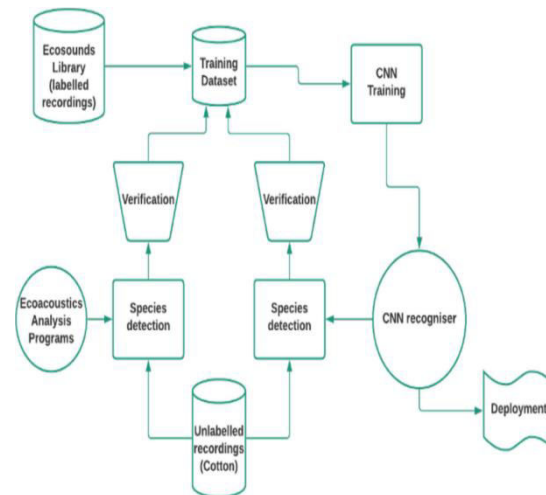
Ecosounds Library (labelled recordings)

Training Dataset

CNN Training

Verification

Verification

Ecoacoustics Analysis Programs

Species detection

Species detection

CNN recogniser

Unlabelled recordings (Cotton)

Deployment